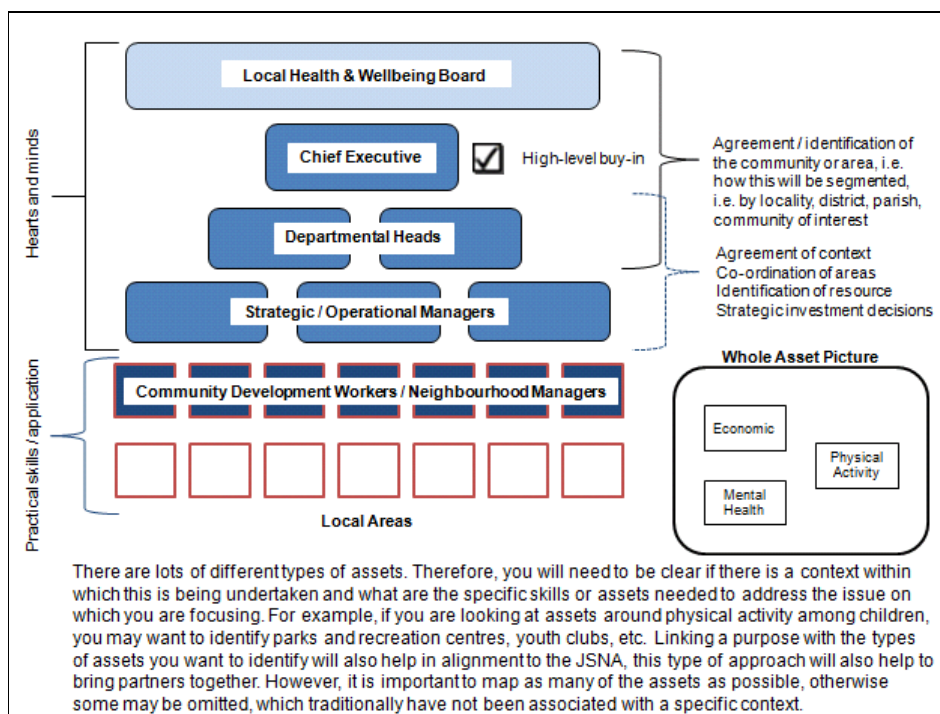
Hearts and minds

Local Health & Wellbeing Board

Chief Executive

High-level buy-in

Agreement / identification of the community or area, i.e. how this will be segmented, i.e. by locality, district, parish, community of interest

Departmental Heads

Agreement of context
Co-ordination of areas
Identification of resource
Strategic investment decisions

Strategic / Operational Managers

Practical skills / application

Community Development Workers / Neighbourhood Managers

Local Areas

Whole Asset Picture

Economic

Physical Activity

Mental Health

There are lots of different types of assets. Therefore, you will need to be clear if there is a context within which this is being undertaken and what are the specific skills or assets needed to address the issue on which you are focusing. For example, if you are looking at assets around physical activity among children, you may want to identify parks and recreation centres, youth clubs, etc. Linking a purpose with the types of assets you want to identify will also help in alignment to the JSNA, this type of approach will also help to bring partners together. However, it is important to map as many of the assets as possible, otherwise some may be omitted, which traditionally have not been associated with a specific context.